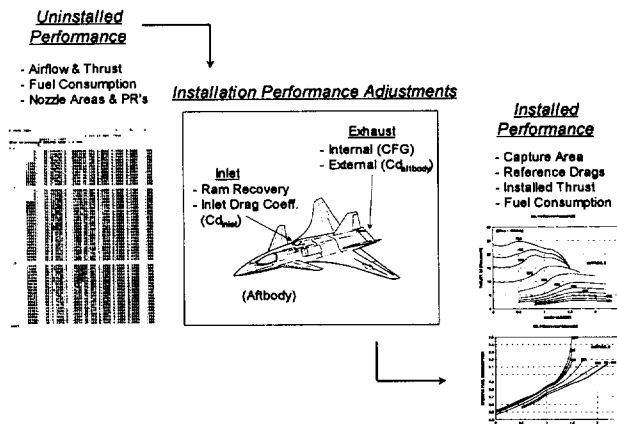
Uninstalled Performance

- Airflow & Thrust
- Fuel Consumption
- Nozzle Areas & PR's

Installation Performance Adjustments

Exhaust
- Internal (CFG)
- External ($Cd_{aftbody}$)

Inlet
- Ram Recovery
- Inlet Drag Coeff. ($Cd_{inlet}$)

(Aftbody)

Installed Performance

- Capture Area
- Reference Drags
- Installed Thrust
- Fuel Consumption

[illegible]